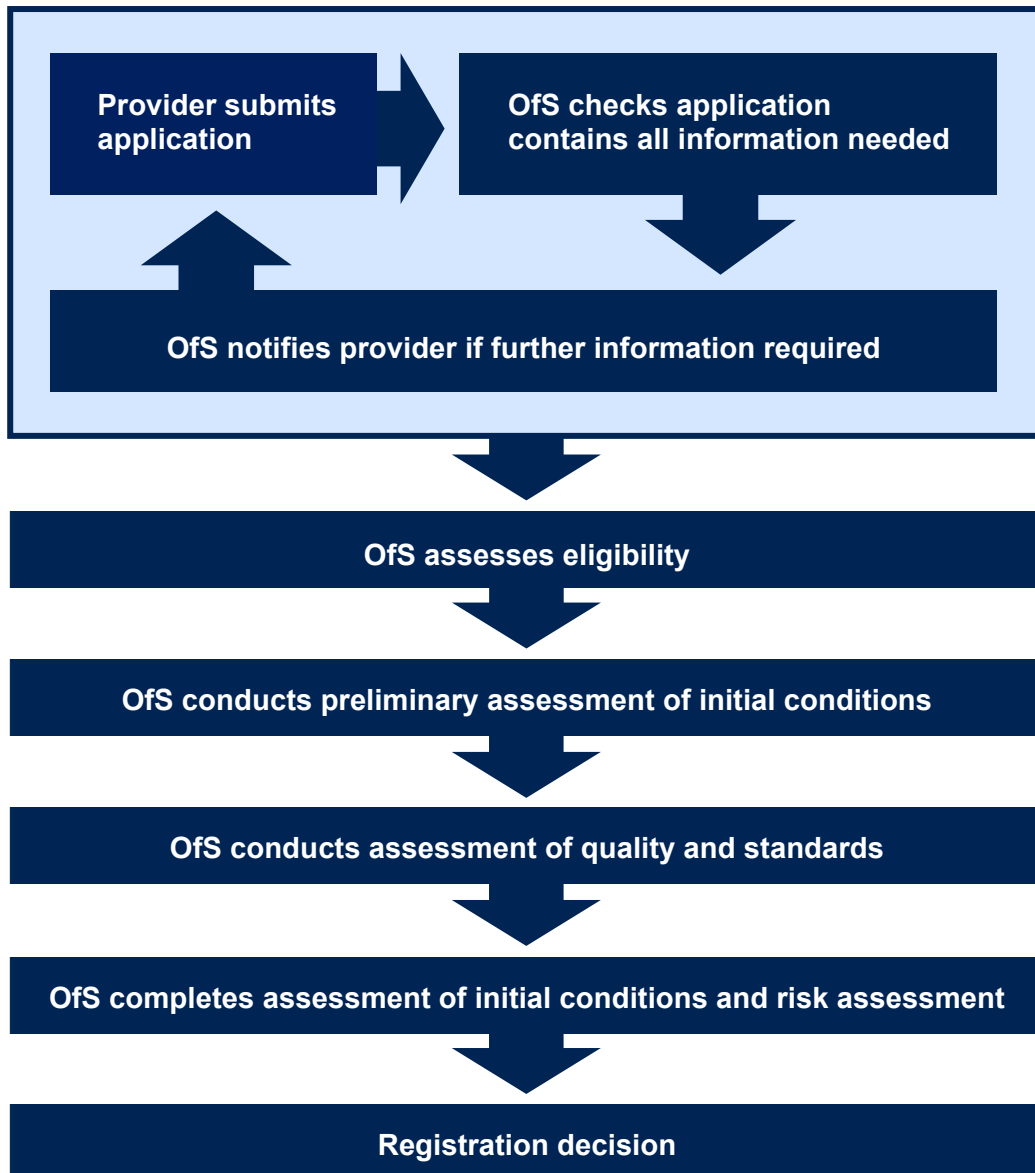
Provider submits application

OfS checks application contains all information needed

OfS notifies provider if further information required

OfS assesses eligibility

OfS conducts preliminary assessment of initial conditions

OfS conducts assessment of quality and standards

OfS completes assessment of initial conditions and risk assessment

Registration decision